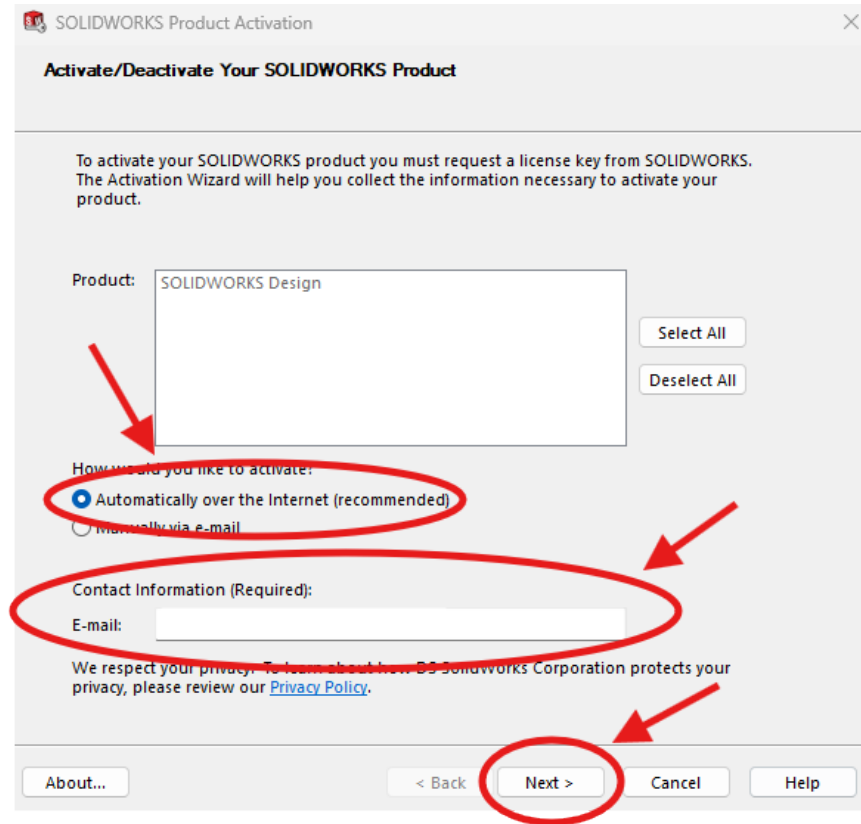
SOLIDWORKS Product Activation

Activate/Deactivate Your SOLIDWORKS Product

To activate your SOLIDWORKS product you must request a license key from SOLIDWORKS. The Activation Wizard will help you collect the information necessary to activate your product.

Product:

SOLIDWORKS Design

Select All

Deselect All

How would you like to activate?

Automatically over the Internet (recommended)

Manually via e-mail

Contact Information (Required):

E-mail:

We respect your privacy. To learn about how DS SolidWorks Corporation protects your privacy, please review our Privacy Policy.

About...

< Back

Next >

Cancel

Help